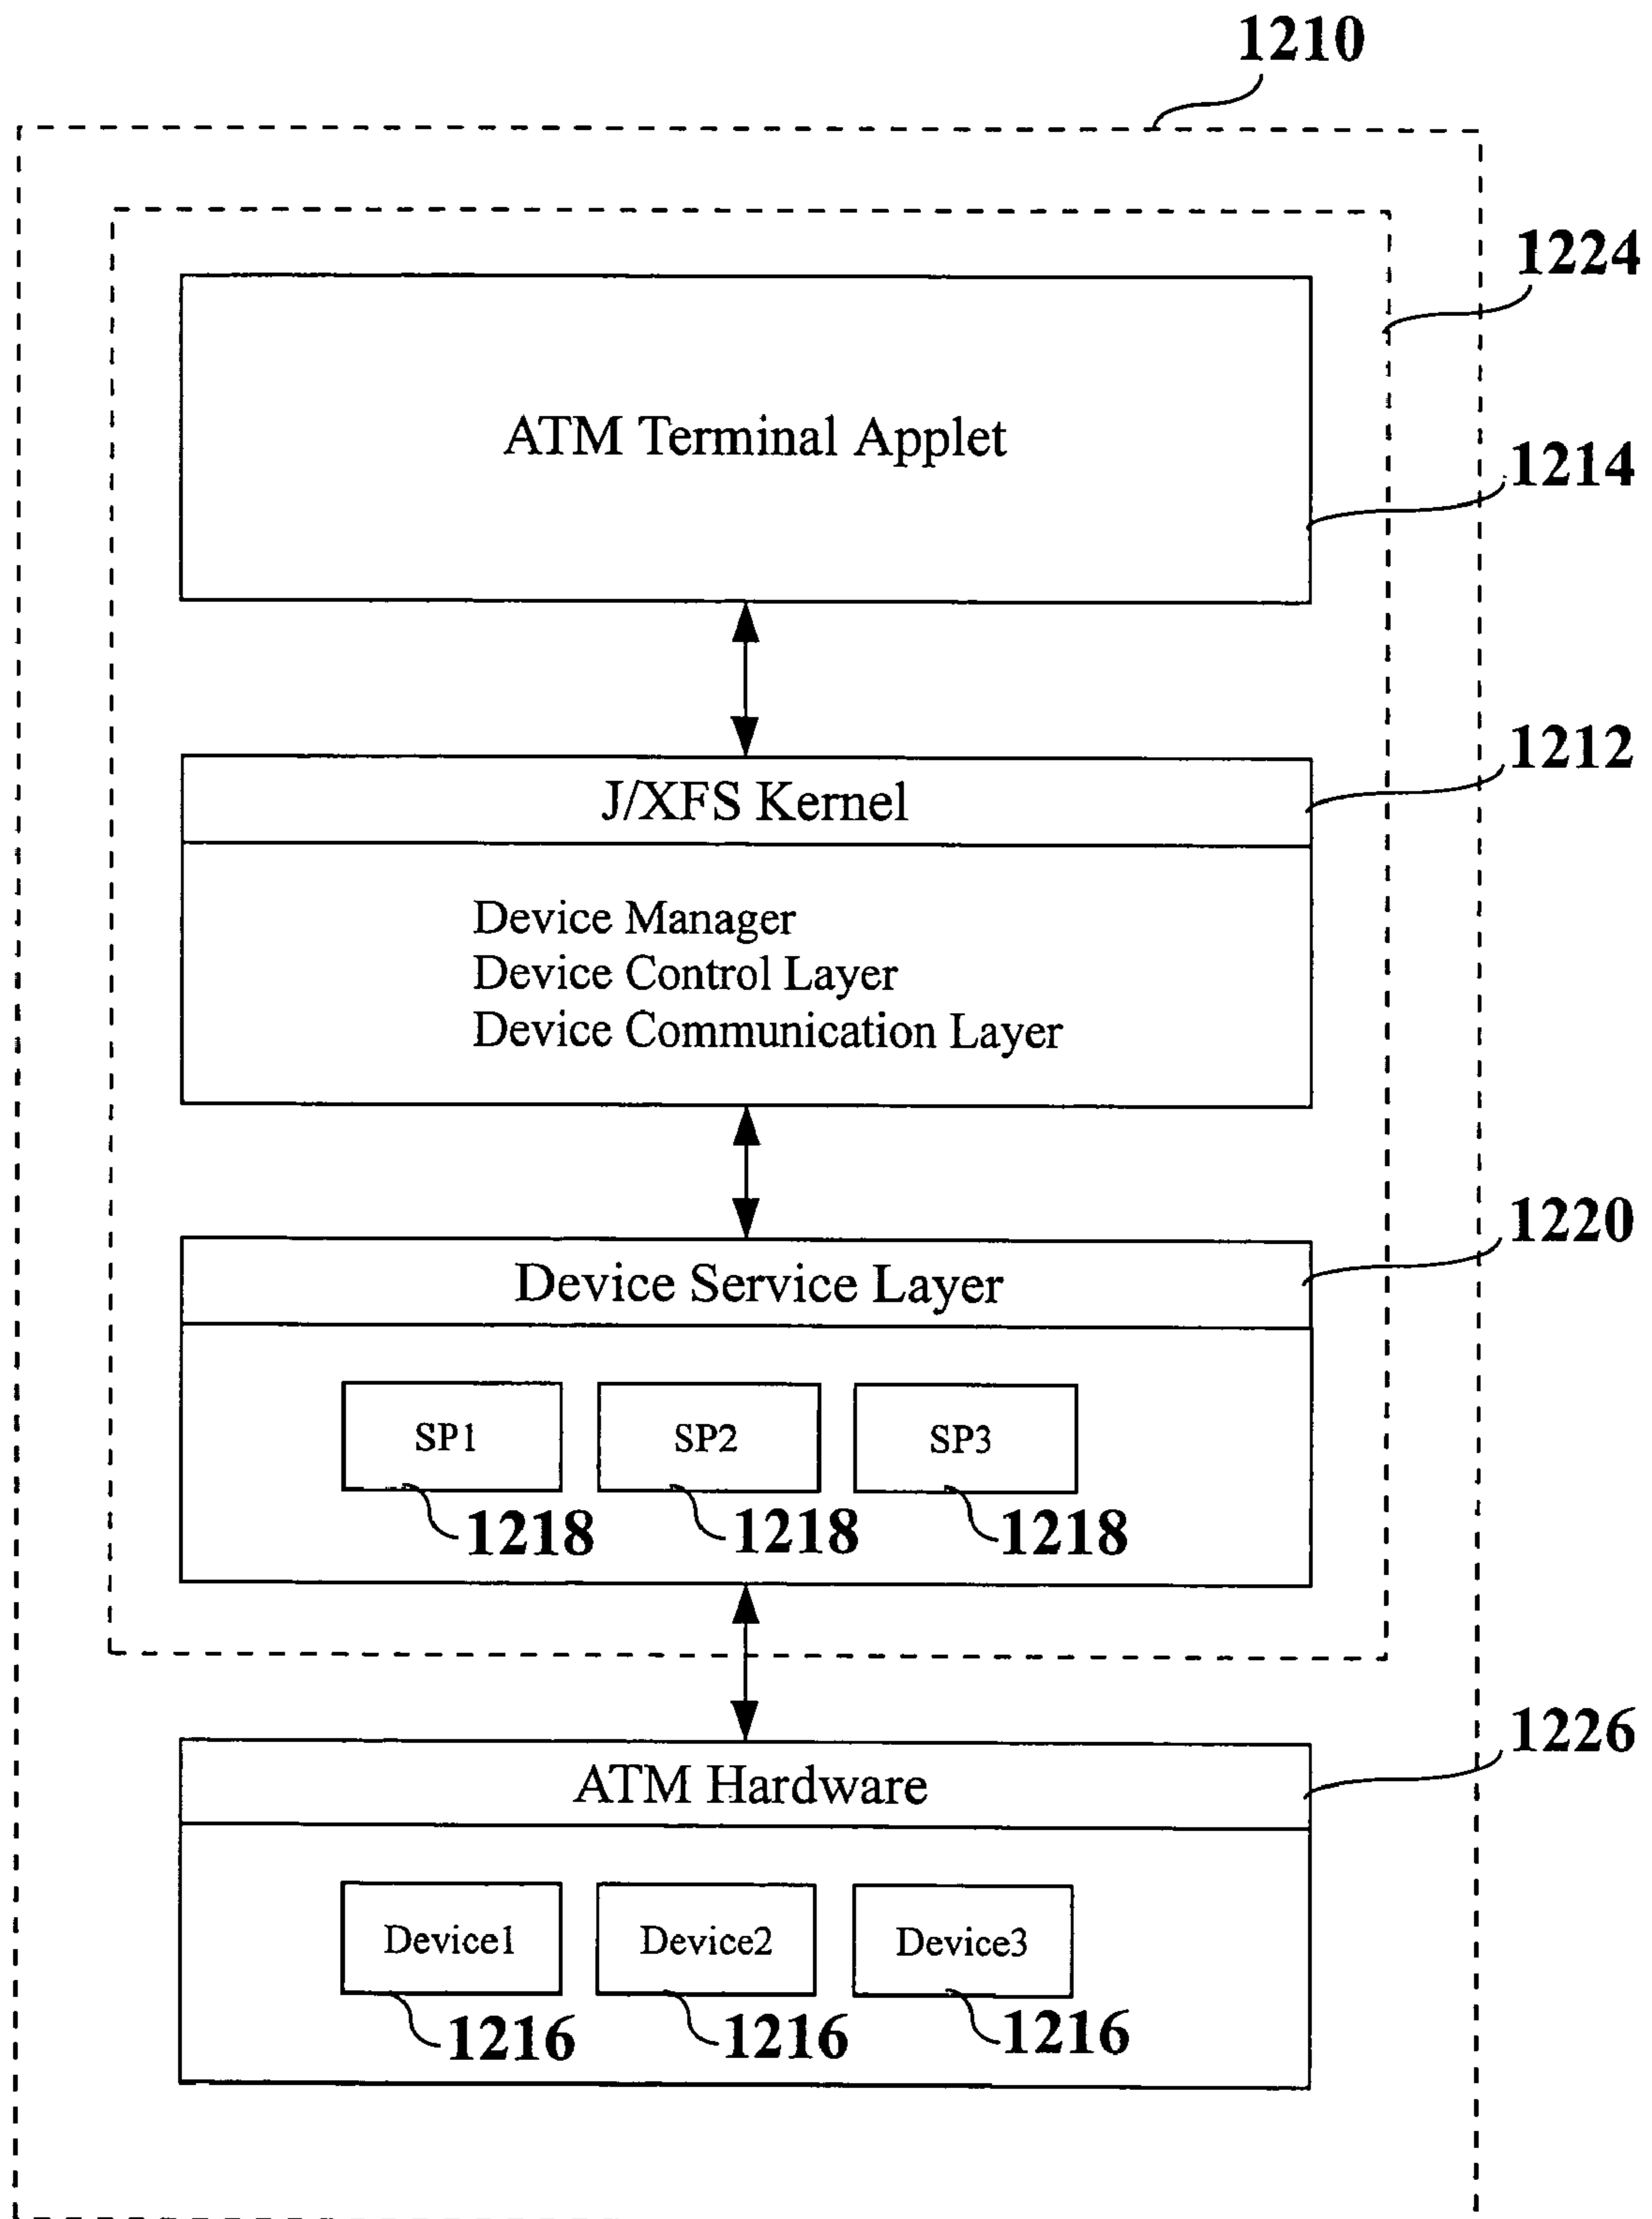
1210

1224

ATM Terminal Applet

1214

J/XFS Kernel

1212

Device Manager
Device Control Layer
Device Communication Layer

Device Service Layer

1220

SP1

SP2

SP3

1218

1218

1218

ATM Hardware

1226

Device1

Device2

Device3

1216

1216

1216